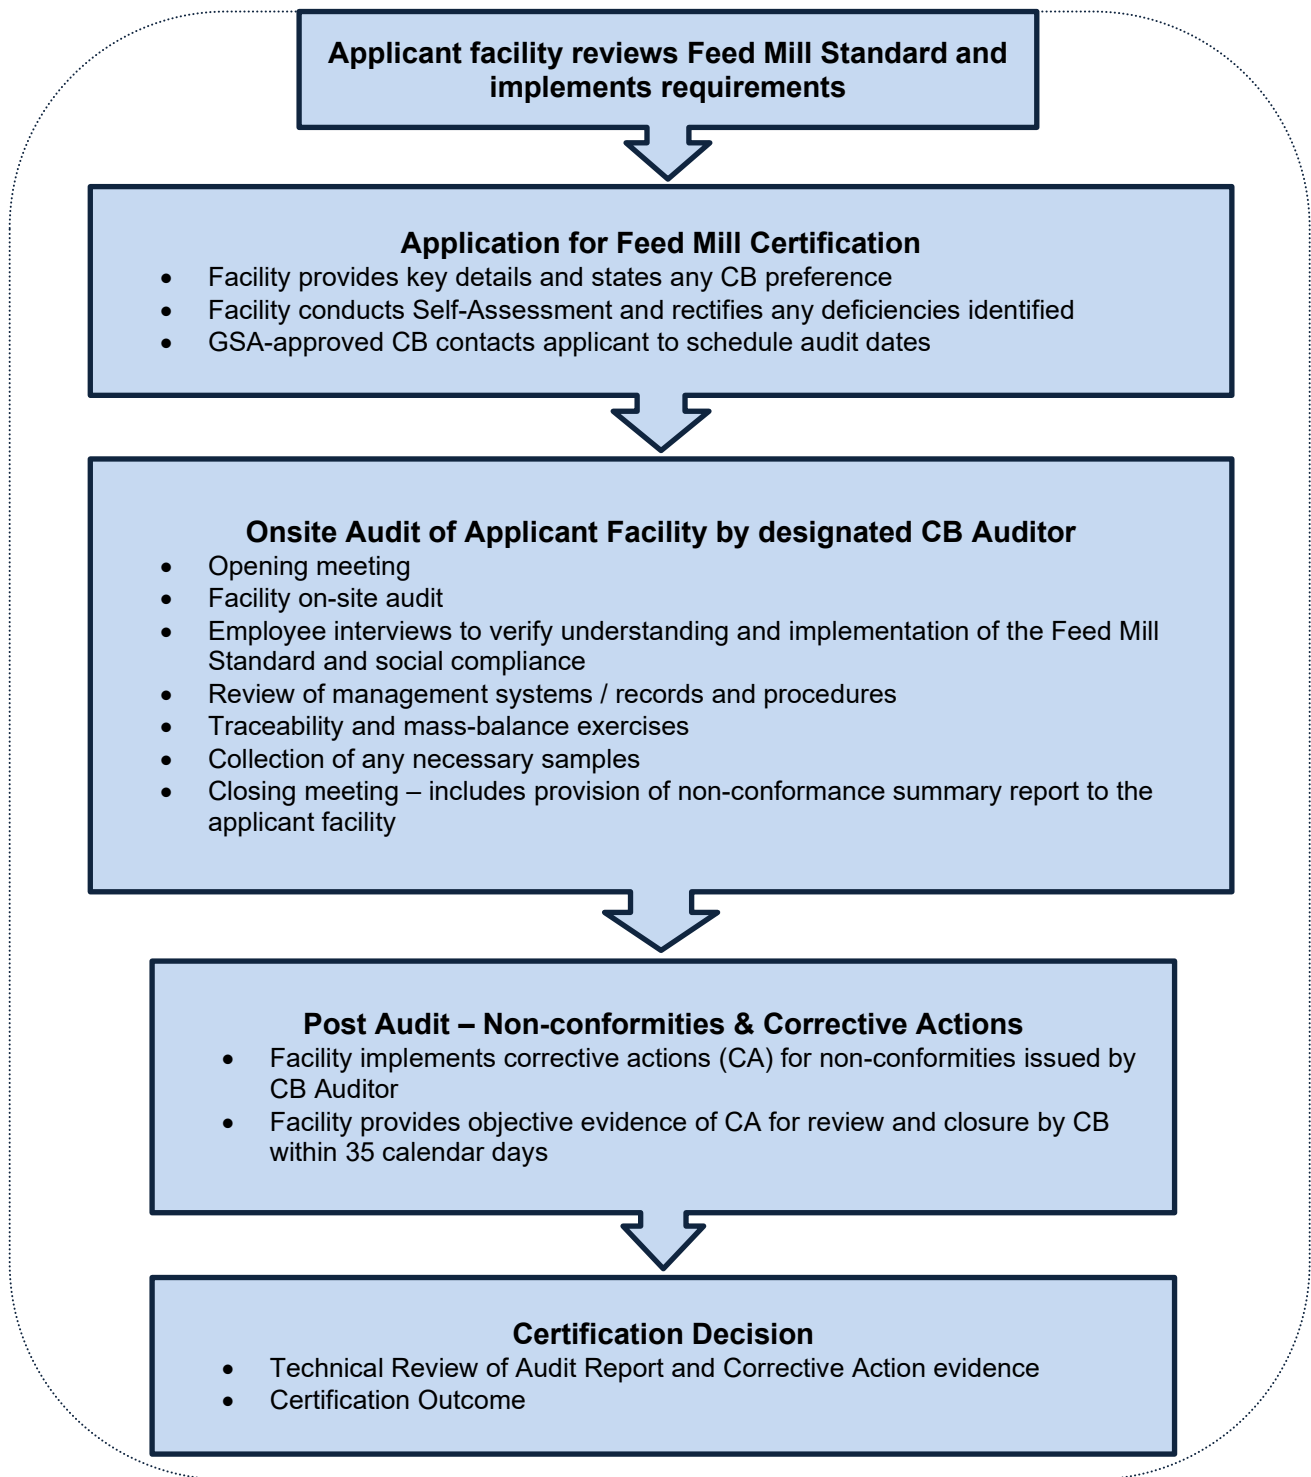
Applicant facility reviews Feed Mill Standard and implements requirements

Application for Feed Mill Certification
- Facility provides key details and states any CB preference
- Facility conducts Self-Assessment and rectifies any deficiencies identified
- GSA-approved CB contacts applicant to schedule audit dates

Onsite Audit of Applicant Facility by designated CB Auditor
- Opening meeting
- Facility on-site audit
- Employee interviews to verify understanding and implementation of the Feed Mill Standard and social compliance
- Review of management systems / records and procedures
- Traceability and mass-balance exercises
- Collection of any necessary samples
- Closing meeting – includes provision of non-conformance summary report to the applicant facility

Post Audit – Non-conformities & Corrective Actions
- Facility implements corrective actions (CA) for non-conformities issued by CB Auditor
- Facility provides objective evidence of CA for review and closure by CB within 35 calendar days

Certification Decision
- Technical Review of Audit Report and Corrective Action evidence
- Certification Outcome